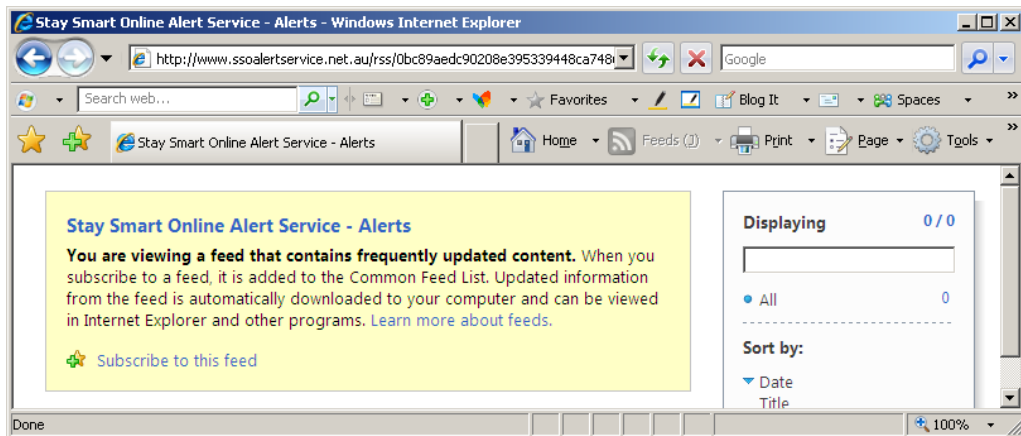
Stay Smart Online Alert Service - Alerts - Windows Internet Explorer

http://www.ssoalertservice.net.au/rss/0bc89aedc90208e395339448ca748

Google

Search web...

Favorites

Blog It

Spaces

Stay Smart Online Alert Service - Alerts

Home

Feeds (J)

Print

Page

Tools

Stay Smart Online Alert Service - Alerts

**You are viewing a feed that contains frequently updated content.** When you subscribe to a feed, it is added to the Common Feed List. Updated information from the feed is automatically downloaded to your computer and can be viewed in Internet Explorer and other programs. Learn more about feeds.

Subscribe to this feed

Displaying 0 / 0

All 0

Sort by:

Date

Title

Done

100%